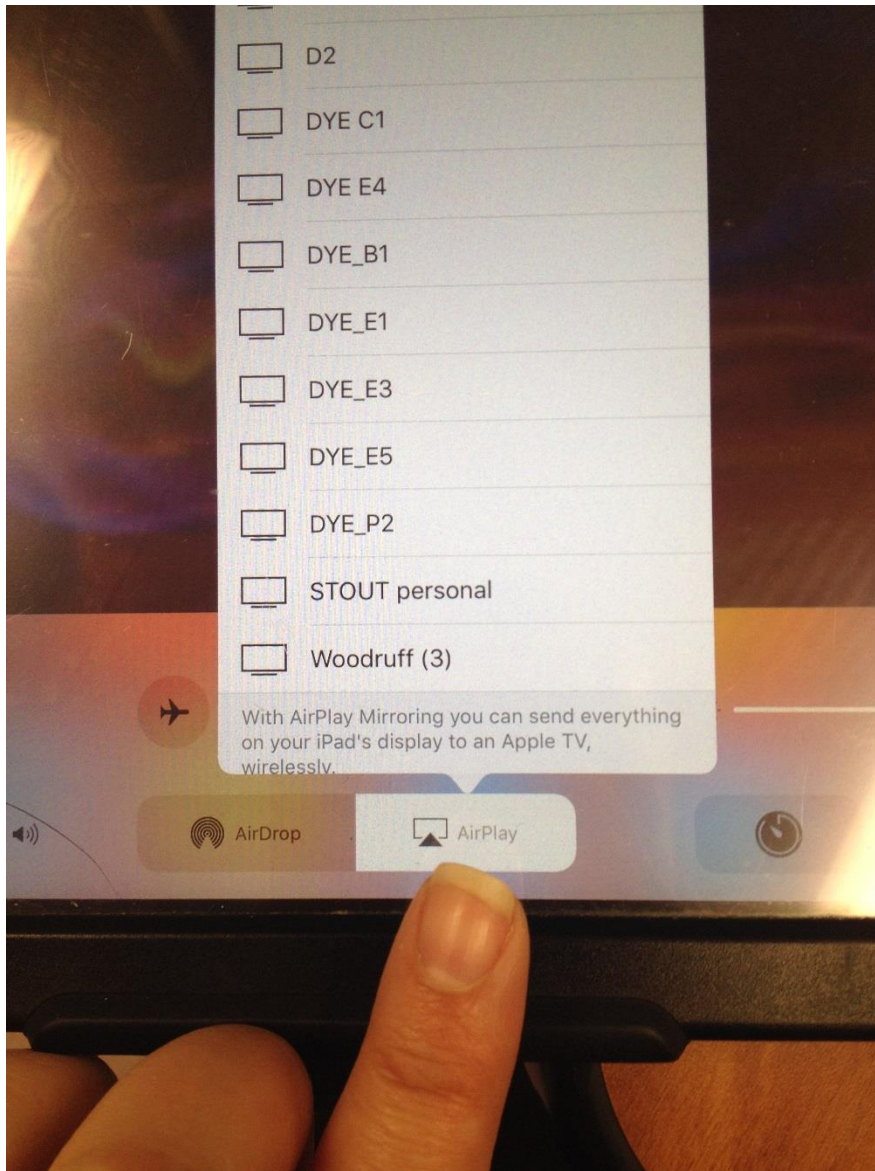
D2

DYE C1

DYE E4

DYE_B1

DYE_E1

DYE_E3

DYE_E5

DYE_P2

STOUT personal

Woodruff (3)

With AirPlay Mirroring you can send everything on your iPad's display to an Apple TV, wirelessly.

AirDrop

AirPlay